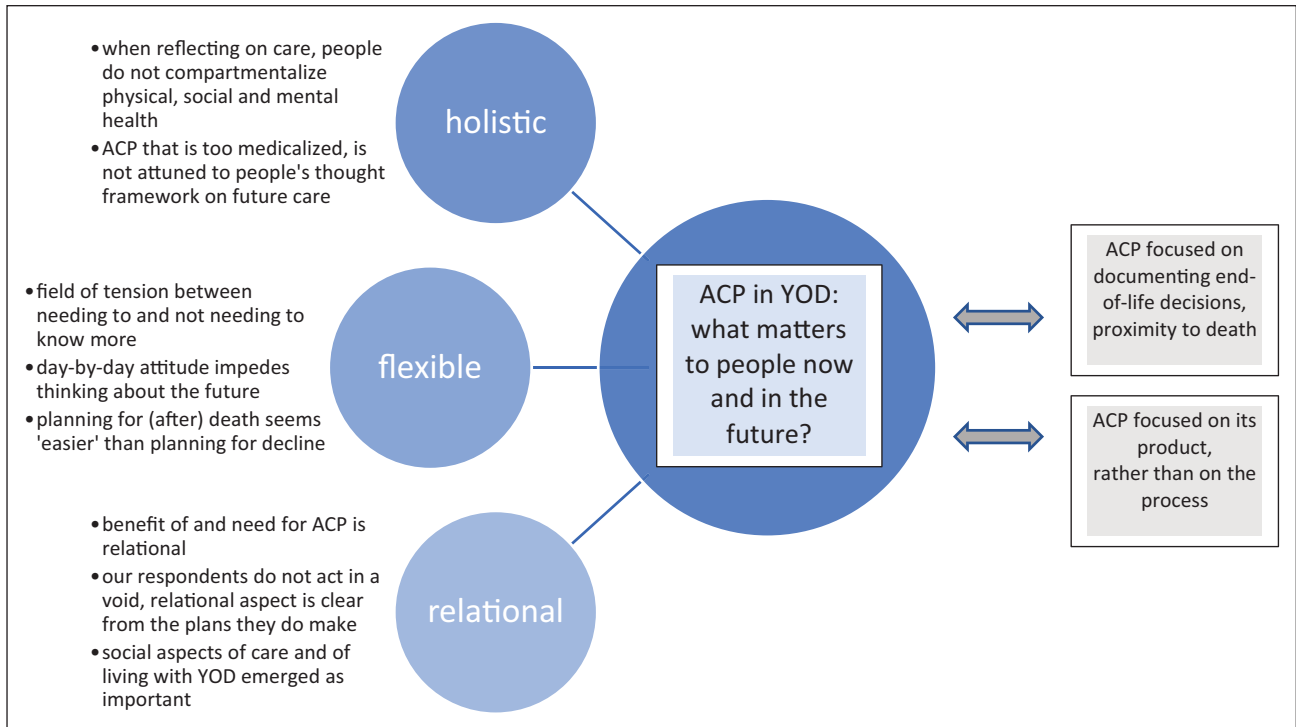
• when reflecting on care, people do not compartmentalize physical, social and mental health
• ACP that is too medicalized, is not attuned to people's thought framework on future care

holistic

• field of tension between needing to and not needing to know more
• day-by-day attitude impedes thinking about the future
• planning for (after) death seems 'easier' than planning for decline

flexible

ACP in YOD: what matters to people now and in the future?

ACP focused on documenting end-of-life decisions, proximity to death

ACP focused on its product, rather than on the process

• benefit of and need for ACP is relational
• our respondents do not act in a void, relational aspect is clear from the plans they do make
• social aspects of care and of living with YOD emerged as important

relational